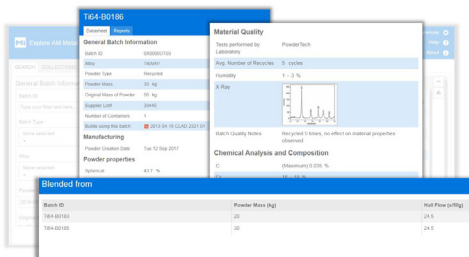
Explore AM Mat

SEARCH

Batch Inform

Type

Type your filter and here...

Batch Type

None selected

Ti64-B0186

Datasheet Reports

General Batch Information

Batch ID 0R00007703

Alloy Ti6Al4V

Powder Type Recycled

Powder Mass 20 kg

Original Mass of Powder 50 kg

Supplier Lot# 20440

Number of Containers 1

Builds using this batch 2013 04 15 CLAD 2021 01

Manufacturing

Powder Creation Date Tue 12 Sep 2017

Powder properties

Spherical 43.7 %

Material Quality

Tests performed by Laboratory PowderTech

Avg. Number of Recycles 5 cycles

Humidity 1 - 3 %

X Ray

Batch Quality Notes Recycled 5 times, no effect on material properties observed

Chemical Analysis and Composition

C (Maximum) 0.035 %

Blended from

| Batch ID | Powder Mass (kg) | Hall Flow (s/50g) |
|---|---|---|
| Ti64-B0183 | 20 | 24.5 |
| Ti64-B0185 | 20 | 24.5 |